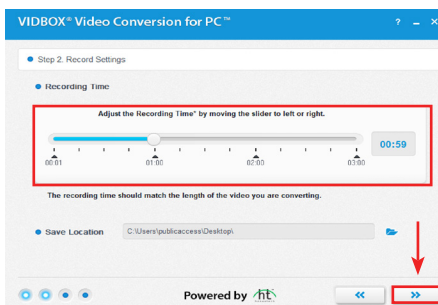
VIDBOX® Video Conversion for PC™

? – ✕

Step 2. Record Settings

Recording Time

Adjust the Recording Time* by moving the slider to left or right.

00:01 01:00 02:00 03:00

00:59

The recording time should match the length of the video you are converting.

Save Location C:\Users\publicaccess\Desktop\

Powered by ht

«

»